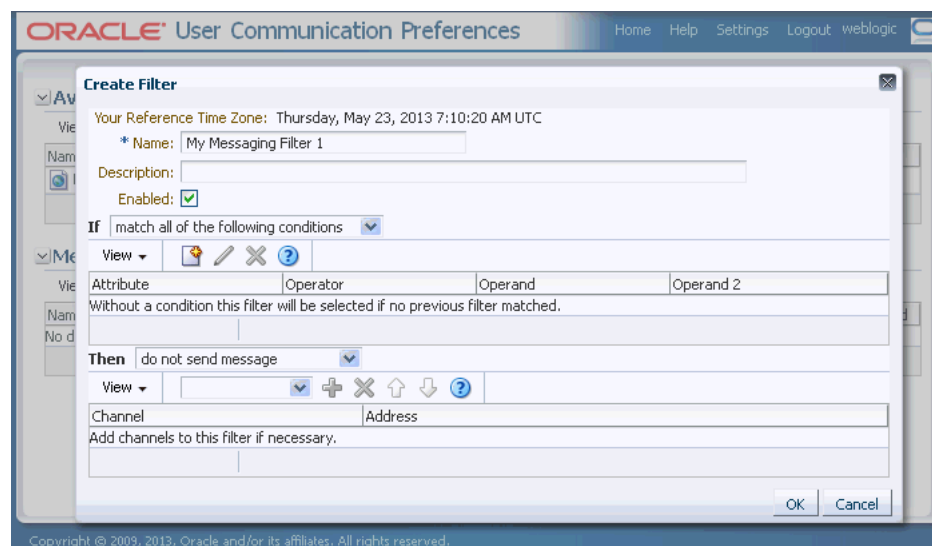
ORACLE User Communication Preferences

Home Help Settings Logout weblogic

Av
Vie
Nam

Me
Vie
Nam
No d

Create Filter

Your Reference Time Zone: Thursday, May 23, 2013 7:10:20 AM UTC

* Name: My Messaging Filter 1

Description:

Enabled: ✓

If match all of the following conditions

View

| Attribute | Operator | Operand | Operand 2 |
|---|---|---|---|
| Without a condition this filter will be selected if no previous filter matched. | | | |

Then do not send message

View

| Channel | Address |
|---|---|
| Add channels to this filter if necessary. | |

OK Cancel

Copyright © 2009, 2013, Oracle and/or its affiliates. All rights reserved.